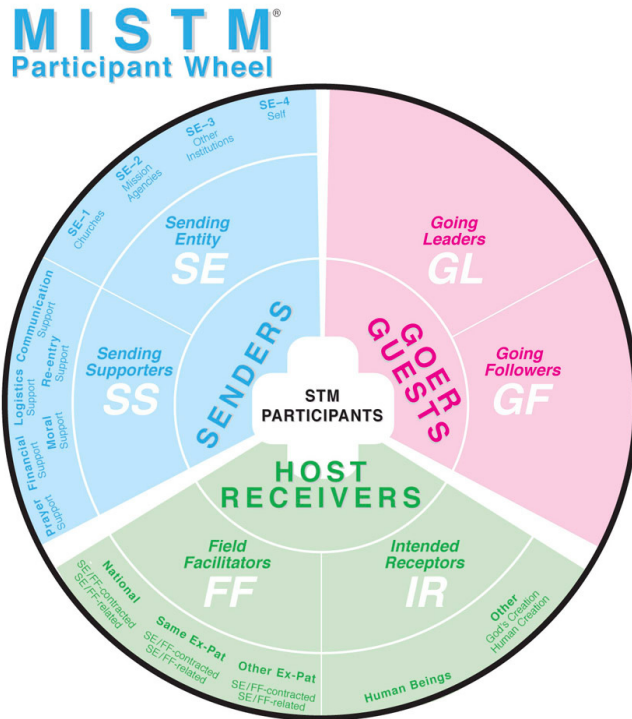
MISTM®
Participant Wheel

SE–1 Churches
SE–2 Mission Agencies
SE–3 Other Institutions
SE–4 Self

Sending Entity
SE

Prayer Support
Financial Support
Moral Support
Logistics Support
Re-entry Support
Communication Support

Sending Supporters
SS

SENDERS

Going Leaders
GL

Going Followers
GF

GOER GUESTS

STM PARTICIPANTS

HOST RECEIVERS

Field Facilitators
FF

National
SE/FF-contracted
SE/FF-related

Same Ex-Pat
SE/FF-contracted
SE/FF-related

Other Ex-Pat
SE/FF-contracted
SE/FF-related

Intended Receptors
IR

Human Beings

Other
God's Creation
Human Creation